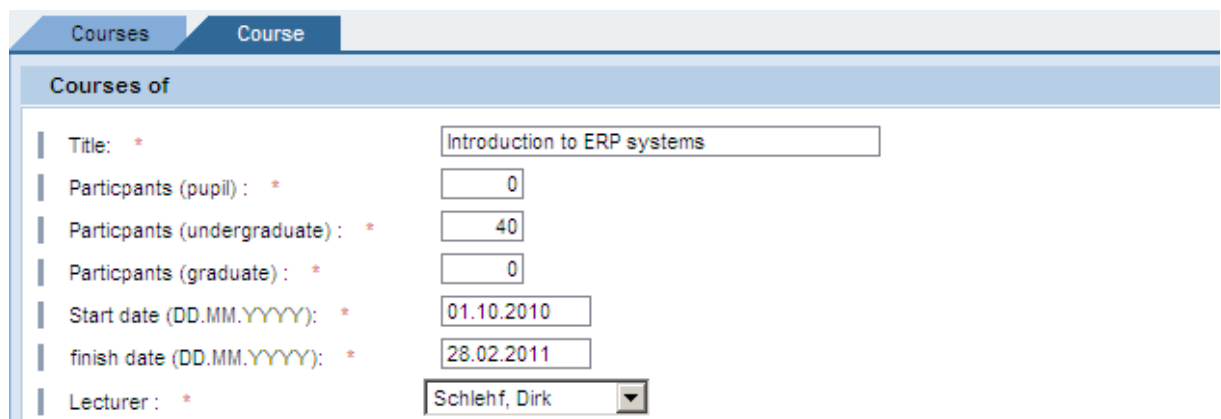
Courses
Course

Courses of

Title: *
Introduction to ERP systems

Particpants (pupil) : *
0

Particpants (undergraduate) : *
40

Particpants (graduate) : *
0

Start date (DD.MM.YYYY): *
01.10.2010

finish date (DD.MM.YYYY): *
28.02.2011

Lecturer : *
Schlehf, Dirk